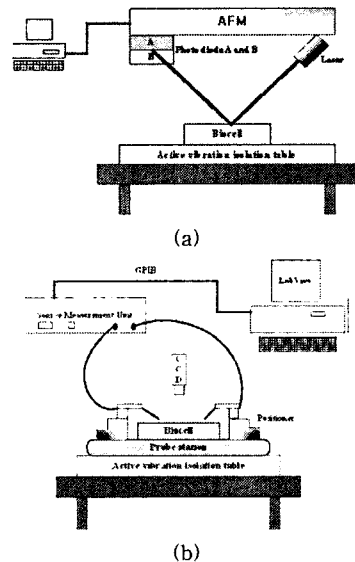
AFM

A

B

Photo diode A and B

Laser

Biocell

Active vibration isolation table

(a)

GPIB

Lab View

Source Measurement Unit

C C D

Positioner

Biocell

Probe station

Active vibration isolation table

(b)